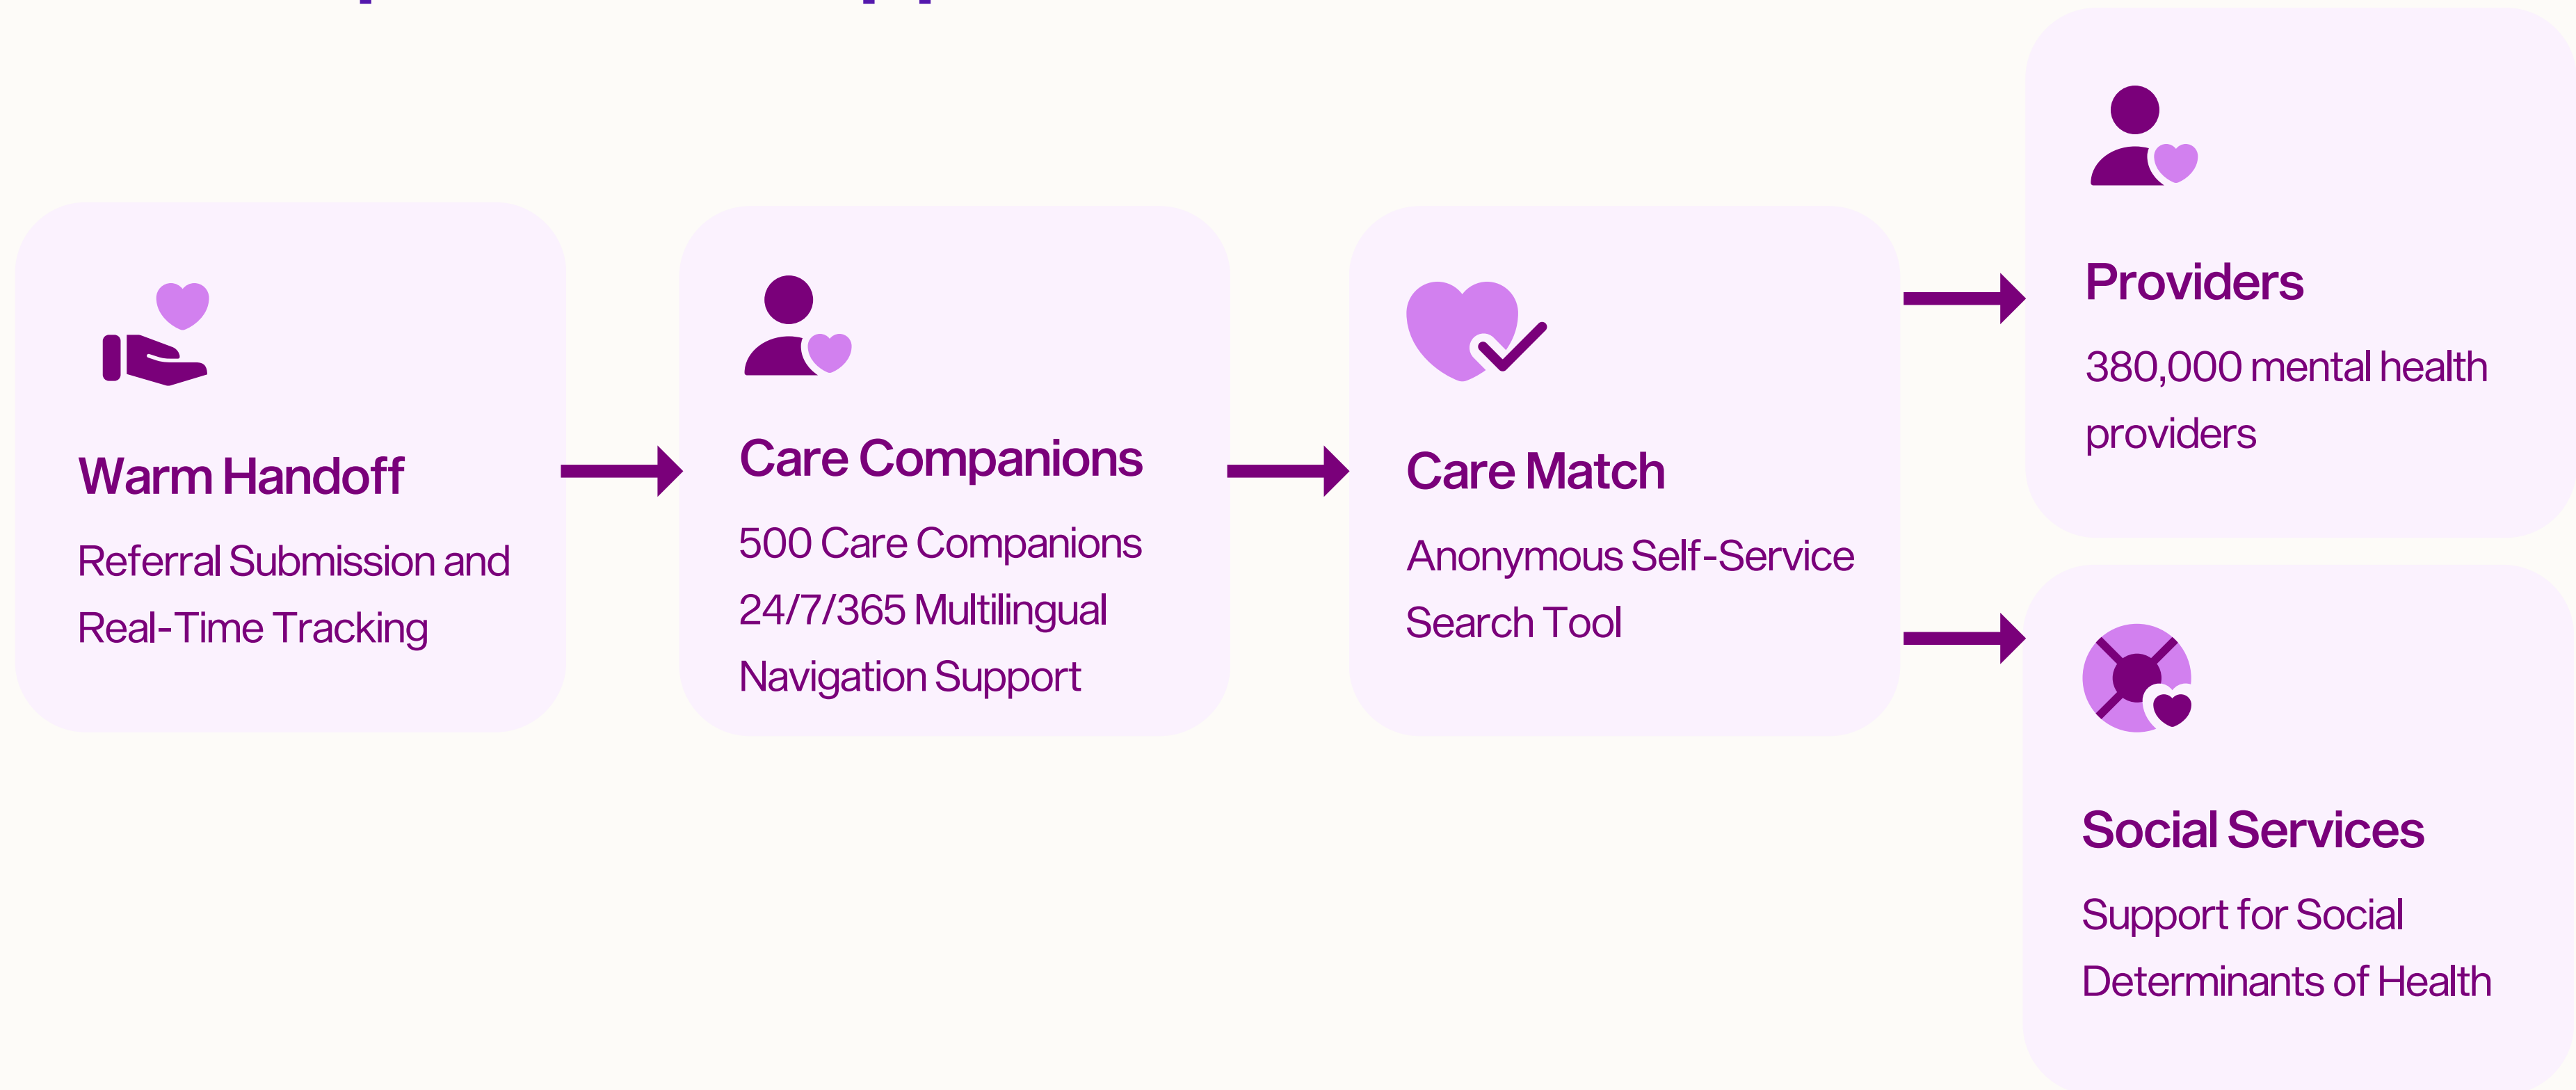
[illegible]

Warm Handoff

Referral Submission and Real-Time Tracking

Care Companions

500 Care Companions 24/7/365 Multilingual Navigation Support

Care Match

Anonymous Self-Service Search Tool

Providers

380,000 mental health providers

Social Services

Support for Social Determinants of Health